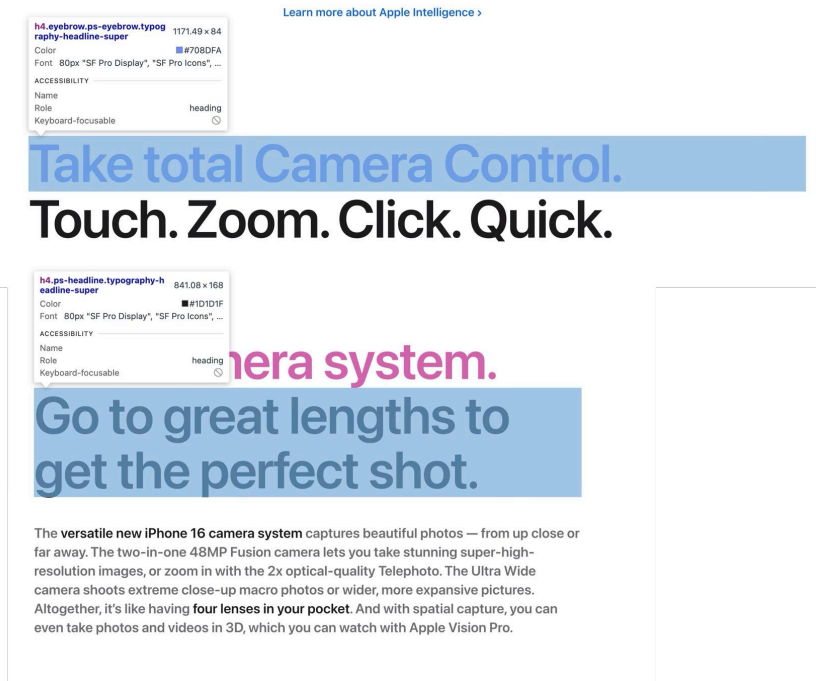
Learn more about Apple Intelligence >

h4.eyebrow.ps-eyebrow.typography-headline-super 1171.49 × 84
Color #708DFA
Font 80px "SF Pro Display", "SF Pro Icons", ...
ACCESSIBILITY
Name
Role heading
Keyboard-focusable

Take total Camera Control.
Touch. Zoom. Click. Quick.

h4.ps-headline.typography-headline-super 841.08 × 168
Color #1D1D1F
Font 80px "SF Pro Display", "SF Pro Icons", ...
ACCESSIBILITY
Name
Role heading
Keyboard-focusable

nera system.
Go to great lengths to get the perfect shot.

The versatile new iPhone 16 camera system captures beautiful photos — from up close or far away. The two-in-one 48MP Fusion camera lets you take stunning super-high-resolution images, or zoom in with the 2x optical-quality Telephoto. The Ultra Wide camera shoots extreme close-up macro photos or wider, more expansive pictures. Altogether, it's like having four lenses in your pocket. And with spatial capture, you can even take photos and videos in 3D, which you can watch with Apple Vision Pro.